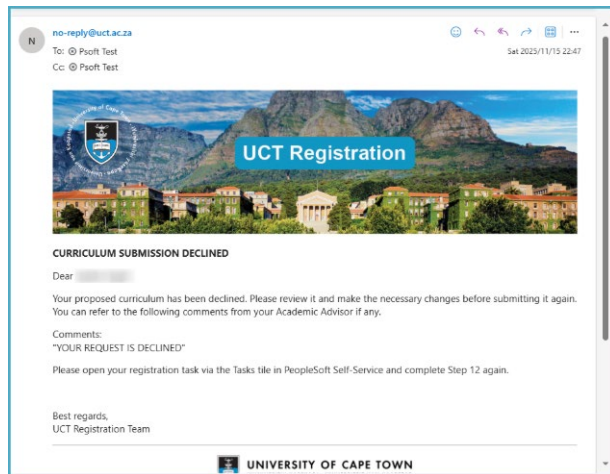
N

no-reply@uct.ac.za
To: Psoft Test
Cc: Psoft Test

Sat 2025/11/15 22:47

UCT Registration

CURRICULUM SUBMISSION DECLINED

Dear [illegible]

Your proposed curriculum has been declined. Please review it and make the necessary changes before submitting it again. You can refer to the following comments from your Academic Advisor if any.

Comments:
"YOUR REQUEST IS DECLINED"

Please open your registration task via the Tasks tile in PeopleSoft Self-Service and complete Step 12 again.

Best regards,
UCT Registration Team

UNIVERSITY OF CAPE TOWN